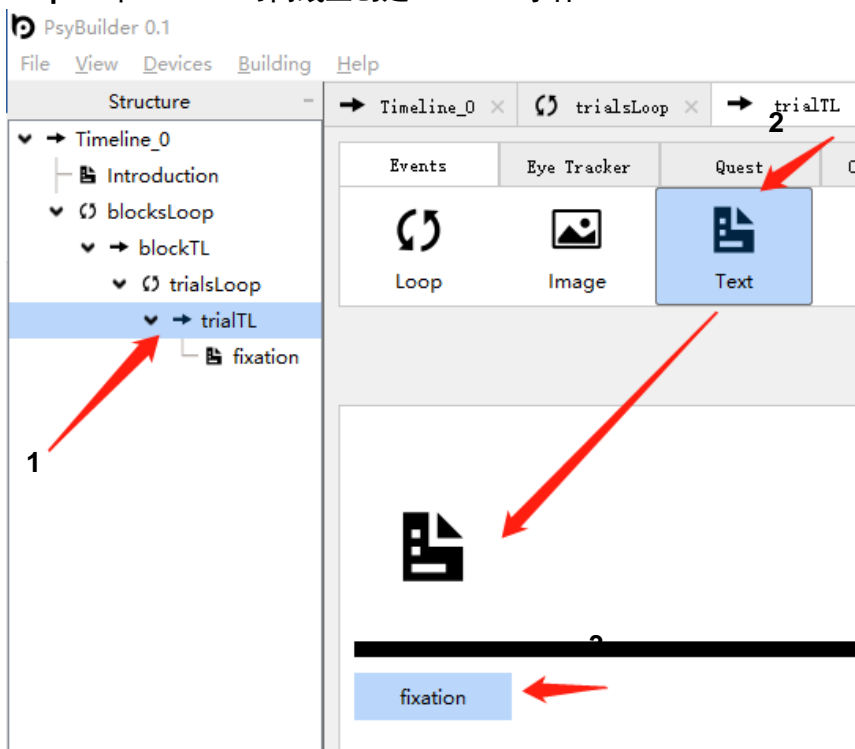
PsyBuilder 0.1

File View Devices Building Help

Structure

Timeline_0
Introduction
blocksLoop
blockTL
trialsLoop
trialTL
fixation

1

Timeline_0 × trialsLoop × trialTL

2

Events | Eye Tracker | Quest

Loop
Image
Text

3

fixation